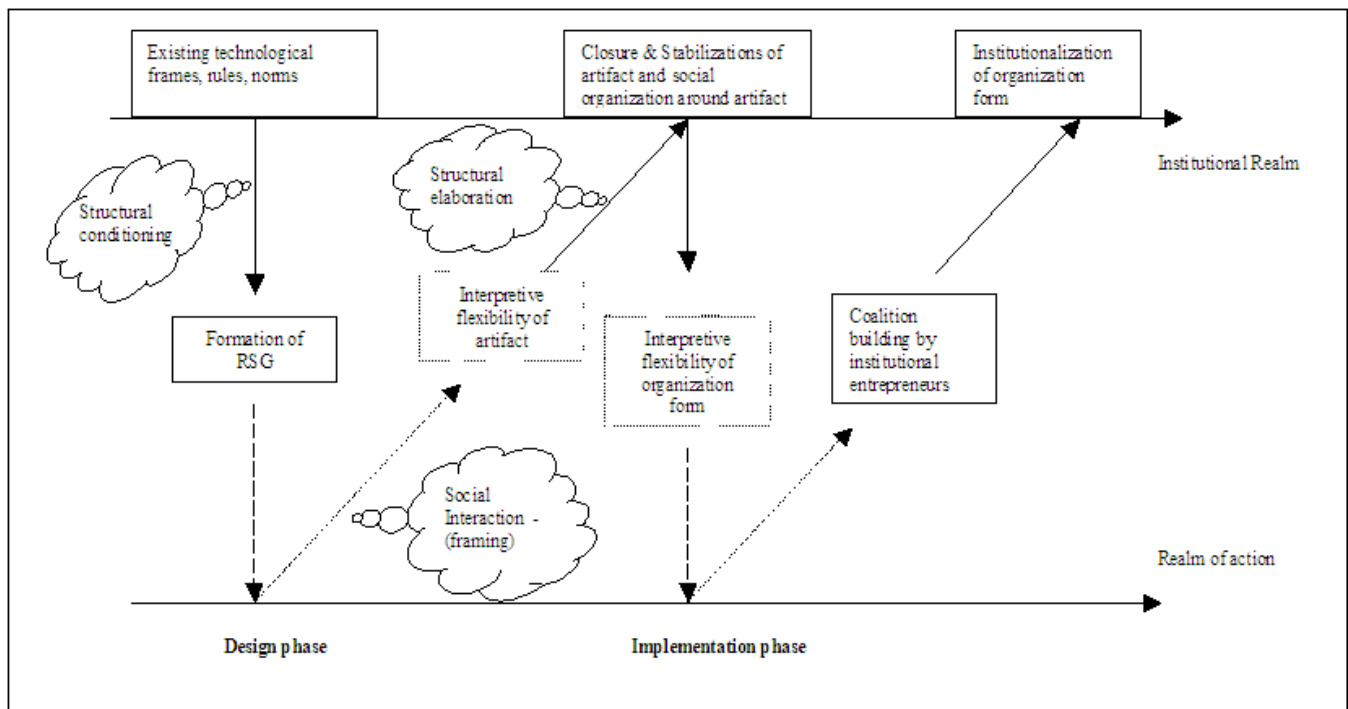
Existing technological frames, rules, norms

Closure & Stabilizations of artifact and social organization around artifact

Institutionalization of organization form

Institutional Realm

Structural conditioning

Structural elaboration

Interpretive flexibility of artifact

Interpretive flexibility of organization form

Coalition building by institutional entrepreneurs

Formation of RSG

Social Interaction - (framing)

Realm of action

Design phase

Implementation phase